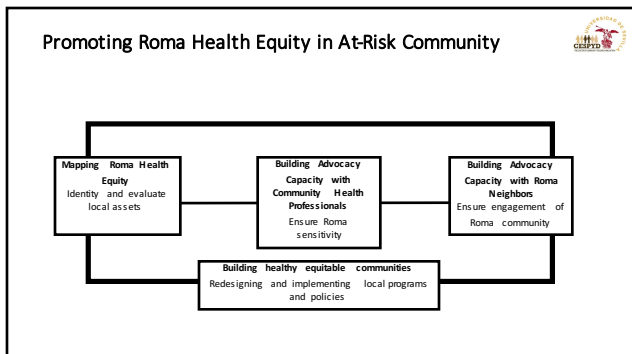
Promoting Roma Health Equity in At-Risk Community

UNIVERSIDAD DE SEVILLA
CESPYD

Mapping Roma Health Equity
Identity and evaluate local assets

Building Advocacy Capacity with Community Health Professionals
Ensure Roma sensitivity

Building Advocacy Capacity with Roma Neighbors
Ensure engagement of Roma community

Building healthy equitable communities
Redesigning and implementing local programs and policies